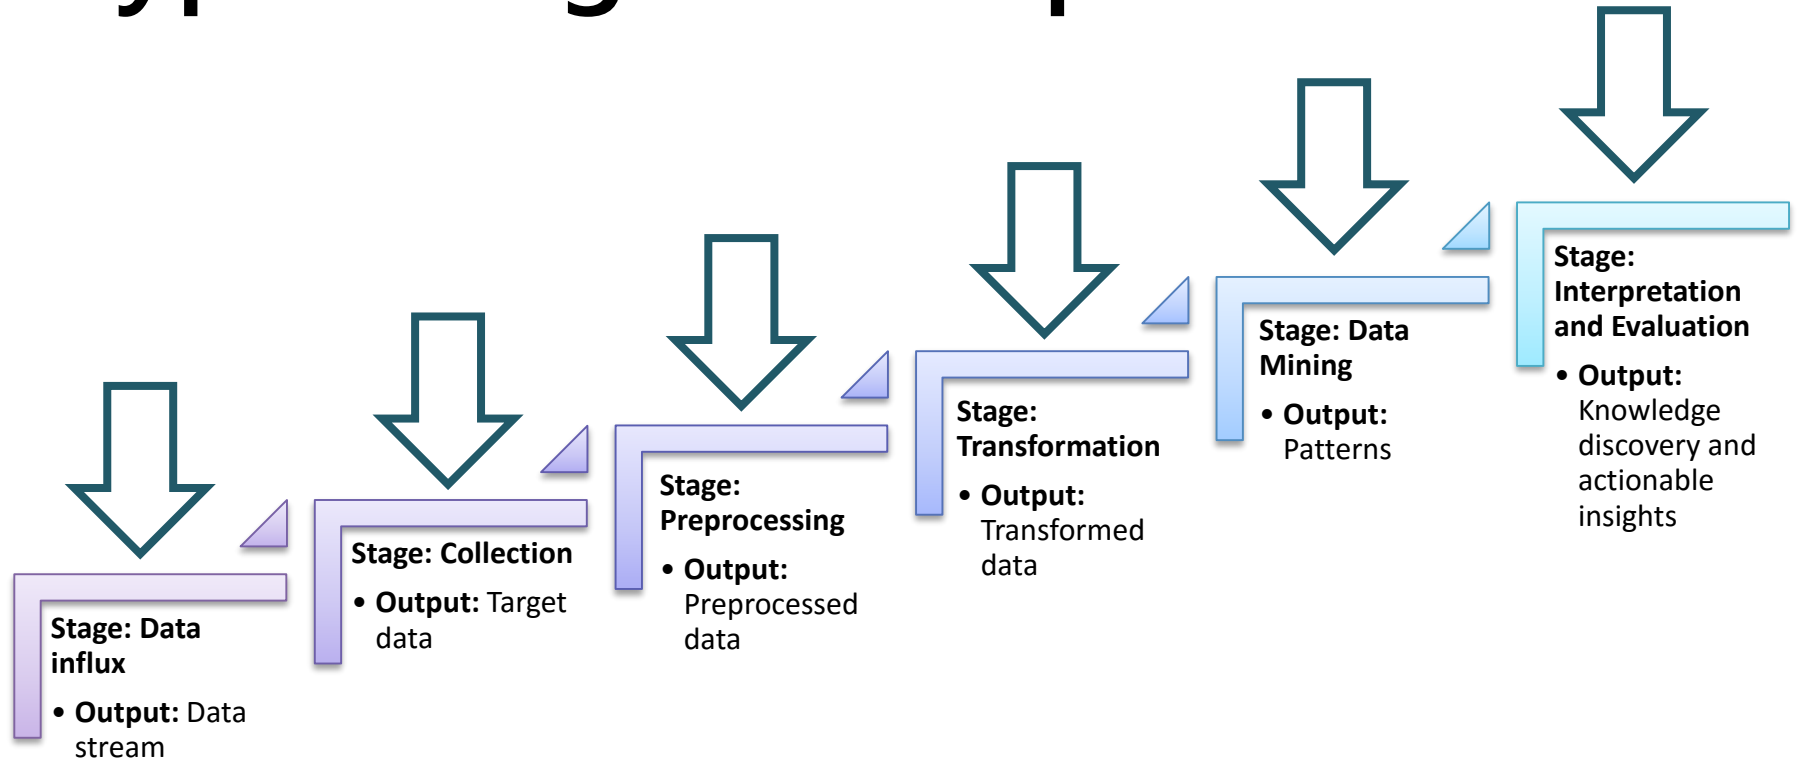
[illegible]

Stage: Data influx

• Output: Data stream

Stage: Collection

• Output: Target data

Stage: Preprocessing

• Output: Preprocessed data

Stage: Transformation

• Output: Transformed data

Stage: Data Mining

• Output: Patterns

Stage: Interpretation and Evaluation

• Output: Knowledge discovery and actionable insights